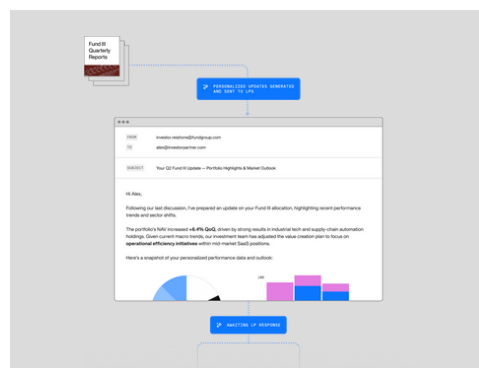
Fund III Quarterly Reports

PERSONALIZED UPDATES GENERATED AND SENT TO LPS

FROM investor.relations@fundgroup.com

TO alex@investorpartner.com

SUBJECT Your Q2 Fund III Update — Portfolio Highlights & Market Outlook

Hi Alex,

Following our last discussion, I've prepared an update on your Fund III allocation, highlighting recent performance trends and sector shifts.

The portfolio's NAV increased **+6.4% QoQ**, driven by strong results in industrial tech and supply-chain automation holdings. Given current macro trends, our investment team has adjusted the value creation plan to focus on **operational efficiency initiatives** within mid-market SaaS positions.

Here's a snapshot of your personalized performance data and outlook:

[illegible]

AWAITING LP RESPONSE